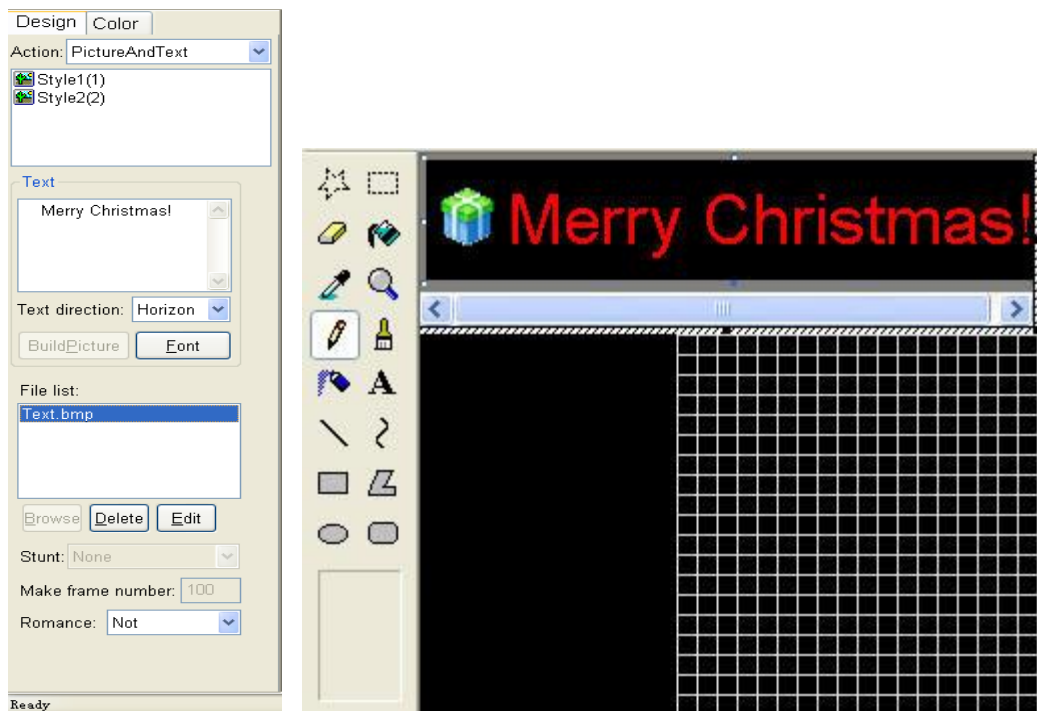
Design Color

Action: PictureAndText

Style1(1)
Style2(2)

Text

Merry Christmas!

Text direction: Horizon

BuildPicture Font

File list:

Text.bmp

Browse Delete Edit

Stunt: None

Make frame number: 100

Romance: Not

Ready

Merry Christmas!